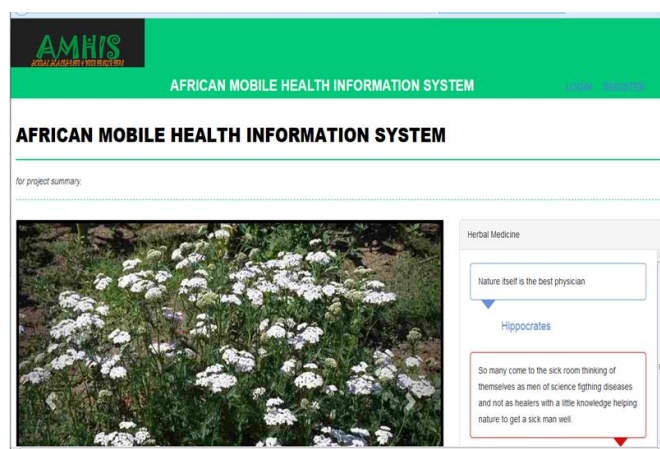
AMHIS

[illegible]

AFRICAN MOBILE HEALTH INFORMATION SYSTEM

LOGIN REGISTER

AFRICAN MOBILE HEALTH INFORMATION SYSTEM

for project summary.

Herbal Medicine

Nature itself is the best physician

Hippocrates

So many come to the sick room thinking of themselves as men of science figthing diseases and not as healers with a little knowledge helping nature to get a sick man well.